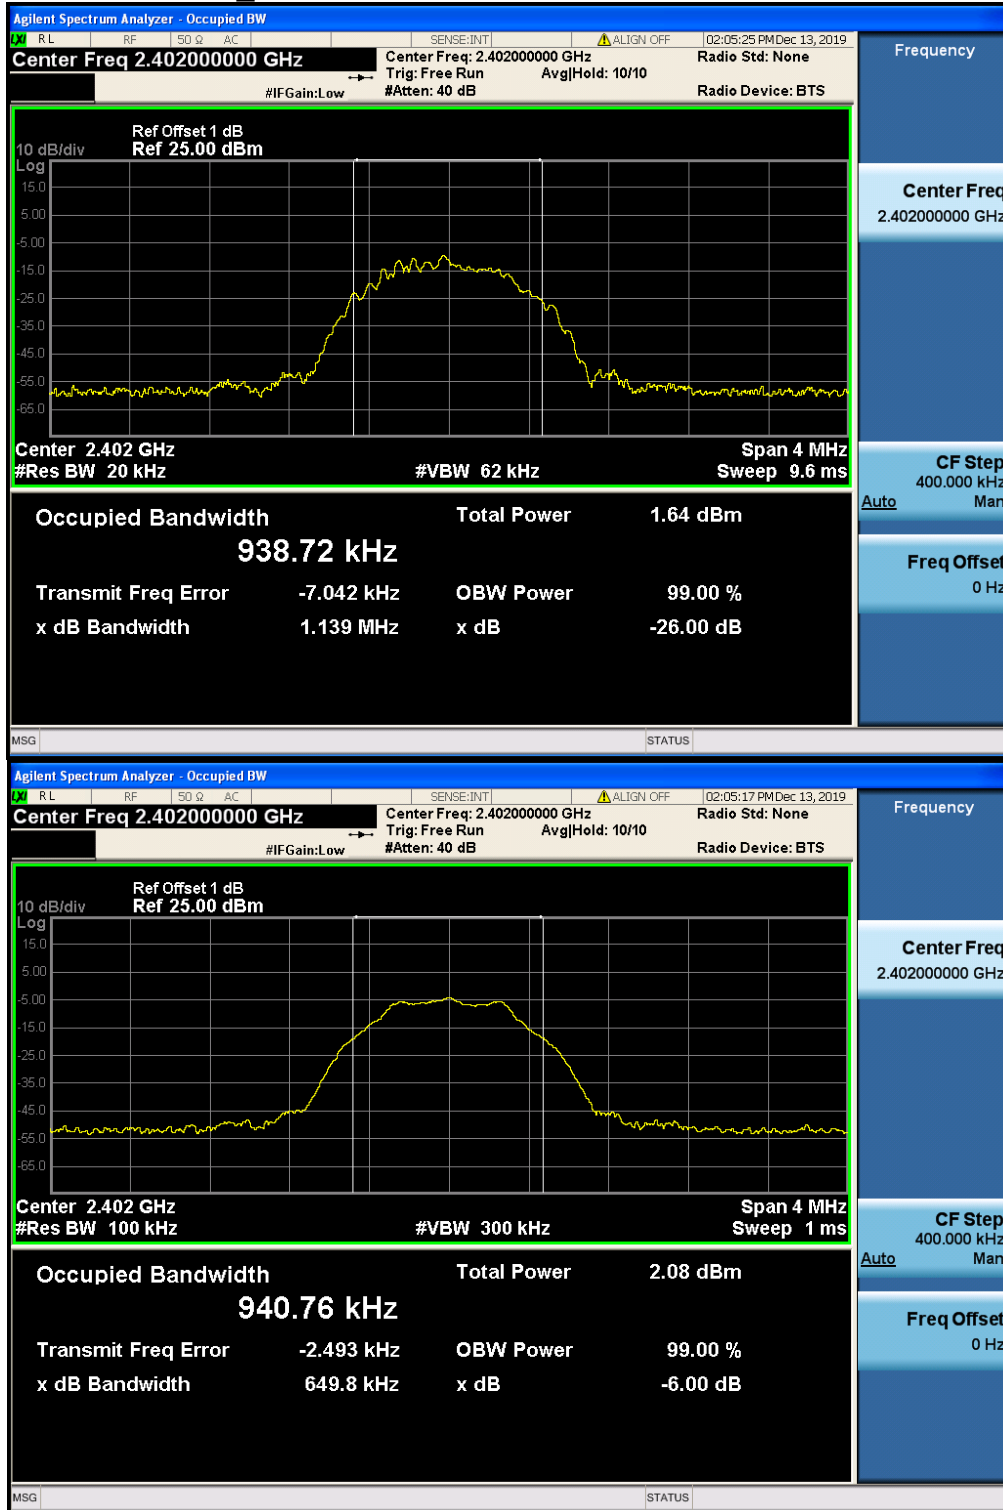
Agilent Spectrum Analyzer - Occupied BW
LXI RL RF 50 Ω AC SENSE:INT ALIGN OFF 02:05:25 PM Dec 13, 2019
Center Freq 2.402000000 GHz
Center Freq: 2.402000000 GHz
Trig: Free Run Avg|Hold: 10/10
#IFGain:Low #Atten: 40 dB
Radio Std: None
Radio Device: BTS

Frequency

10 dB/div
Log
Ref Offset 1 dB
Ref 25.00 dBm
15.0
5.00
-5.00
-15.0
-25.0
-35.0
-45.0
-55.0
-65.0

Center 2.402 GHz
#Res BW 20 kHz
#VBW 62 kHz
Span 4 MHz
Sweep 9.6 ms

Center Freq
2.402000000 GHz

CF Step
400.000 kHz
Auto Man

Freq Offset
0 Hz

Occupied Bandwidth
938.72 kHz
Total Power 1.64 dBm
Transmit Freq Error -7.042 kHz
OBW Power 99.00 %
x dB Bandwidth 1.139 MHz
x dB -26.00 dB

MSG STATUS

Agilent Spectrum Analyzer - Occupied BW
LXI RL RF 50 Ω AC SENSE:INT ALIGN OFF 02:05:17 PM Dec 13, 2019
Center Freq 2.402000000 GHz
Center Freq: 2.402000000 GHz
Trig: Free Run Avg|Hold: 10/10
#IFGain:Low #Atten: 40 dB
Radio Std: None
Radio Device: BTS

Frequency

10 dB/div
Log
Ref Offset 1 dB
Ref 25.00 dBm
15.0
5.00
-5.00
-15.0
-25.0
-35.0
-45.0
-55.0
-65.0

Center 2.402 GHz
#Res BW 100 kHz
#VBW 300 kHz
Span 4 MHz
Sweep 1 ms

Center Freq
2.402000000 GHz

CF Step
400.000 kHz
Auto Man

Freq Offset
0 Hz

Occupied Bandwidth
940.76 kHz
Total Power 2.08 dBm
Transmit Freq Error -2.493 kHz
OBW Power 99.00 %
x dB Bandwidth 649.8 kHz
x dB -6.00 dB

MSG STATUS